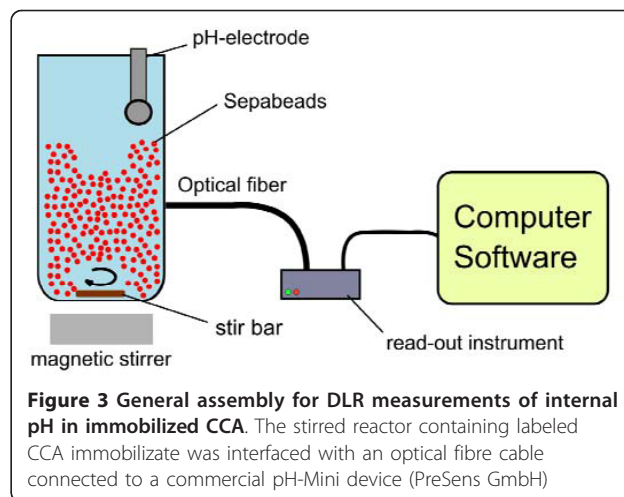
pH-electrode

Sepabeads

Optical fiber

Computer Software

stir bar

magnetic stirrer

read-out instrument

**Figure 3 General assembly for DLR measurements of internal pH in immobilized CCA**. The stirred reactor containing labeled CCA immobilizate was interfaced with an optical fibre cable connected to a commercial pH-Mini device (PreSens GmbH)